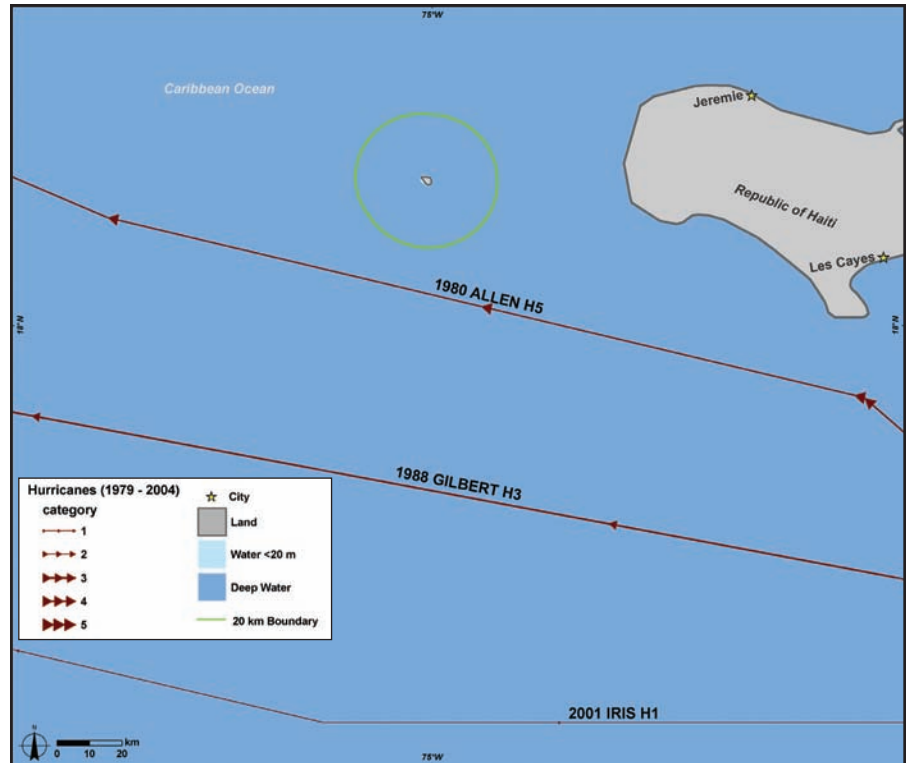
75°W

Caribbean Ocean

Jeremie

Republic of Haiti

Les Cayes

1980 ALLEN H5

18°N

18°N

1988 GILBERT H3

Hurricanes (1979 - 2004)
category
1
2
3
4
5

City
Land
Water <20 m
Deep Water
20 km Boundary

2001 IRIS H1

N
0 10 20 km

75°W